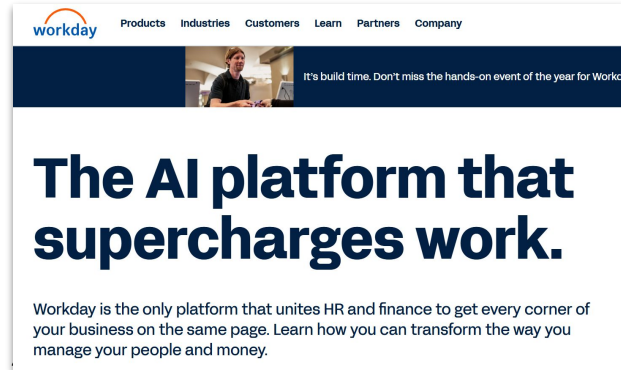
workday

Products Industries Customers Learn Partners Company

It's build time. Don't miss the hands-on event of the year for Workd

The AI platform that supercharges work.

Workday is the only platform that unites HR and finance to get every corner of your business on the same page. Learn how you can transform the way you manage your people and money.